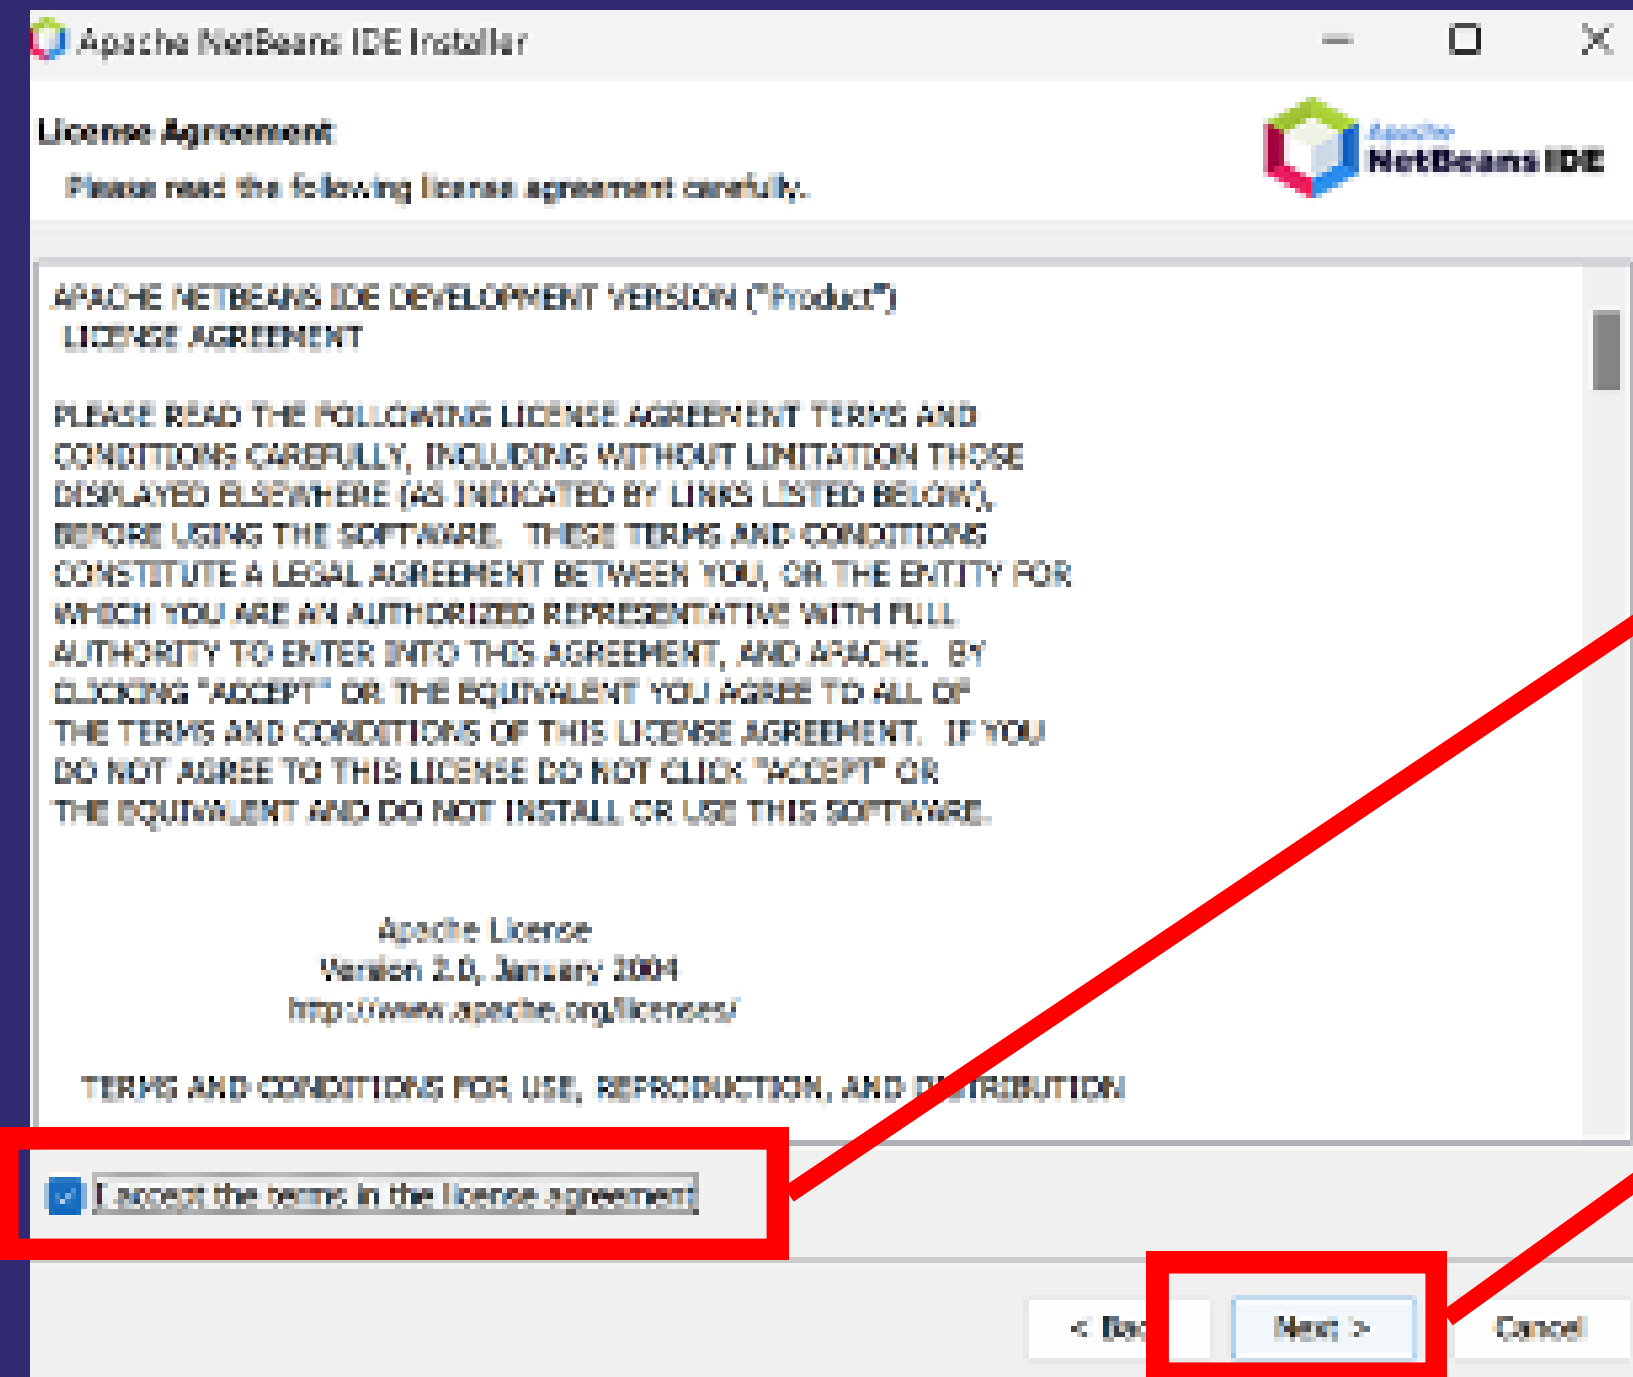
Apache NetBeans IDE Installer

License Agreement

Please read the following license agreement carefully.

Apache NetBeans IDE

APACHE NETBEANS IDE DEVELOPMENT VERSION ("Product")
LICENSE AGREEMENT

PLEASE READ THE FOLLOWING LICENSE AGREEMENT TERMS AND CONDITIONS CAREFULLY, INCLUDING WITHOUT LIMITATION THOSE DISPLAYED ELSEWHERE (AS INDICATED BY LINKS LISTED BELOW), BEFORE USING THE SOFTWARE. THESE TERMS AND CONDITIONS CONSTITUTE A LEGAL AGREEMENT BETWEEN YOU, OR THE ENTITY FOR WHICH YOU ARE AN AUTHORIZED REPRESENTATIVE WITH FULL AUTHORITY TO ENTER INTO THIS AGREEMENT, AND APACHE. BY CLICKING "ACCEPT" OR THE EQUIVALENT YOU AGREE TO ALL OF THE TERMS AND CONDITIONS OF THIS LICENSE AGREEMENT. IF YOU DO NOT AGREE TO THIS LICENSE DO NOT CLICK "ACCEPT" OR THE EQUIVALENT AND DO NOT INSTALL OR USE THIS SOFTWARE.

Apache License
Version 2.0, January 2004
http://www.apache.org/licenses/

TERMS AND CONDITIONS FOR USE, REPRODUCTION, AND D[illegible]TRIBUTION

I accept the terms in the license agreement

< Bac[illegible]
Next >
Cancel